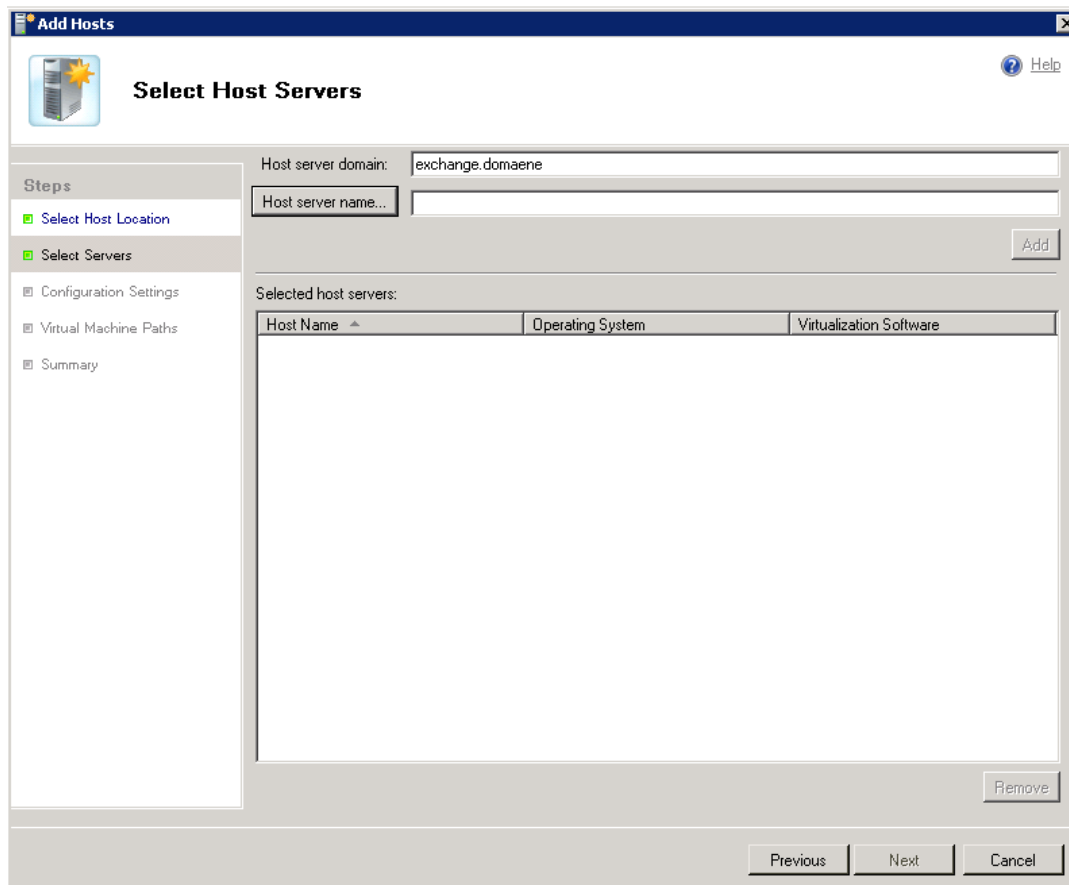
Add Hosts

Select Host Servers

Help

Steps

Select Host Location

Select Servers

Configuration Settings

Virtual Machine Paths

Summary

Host server domain: exchange.domaene

Host server name...

Add

Selected host servers:

| Host Name | Operating System | Virtualization Software |
|---|---|---|

Remove

Previous Next Cancel